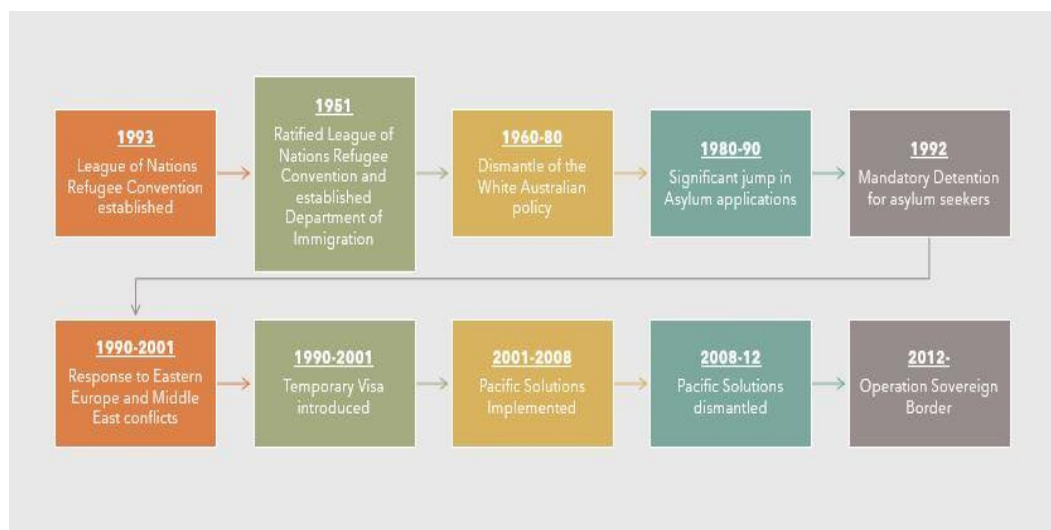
1993
League of Nations Refugee Convention established

1951
Ratified League of Nations Refugee Convention and established Department of Immigration

1960-80
Dismantle of the White Australian policy

1980-90
Significant jump in Asylum applications

1992
Mandatory Detention for asylum seekers

1990-2001
Response to Eastern Europe and Middle East conflicts

1990-2001
Temporary Visa introduced

2001-2008
Pacific Solutions Implemented

2008-12
Pacific Solutions dismantled

2012-
Operation Sovereign Border